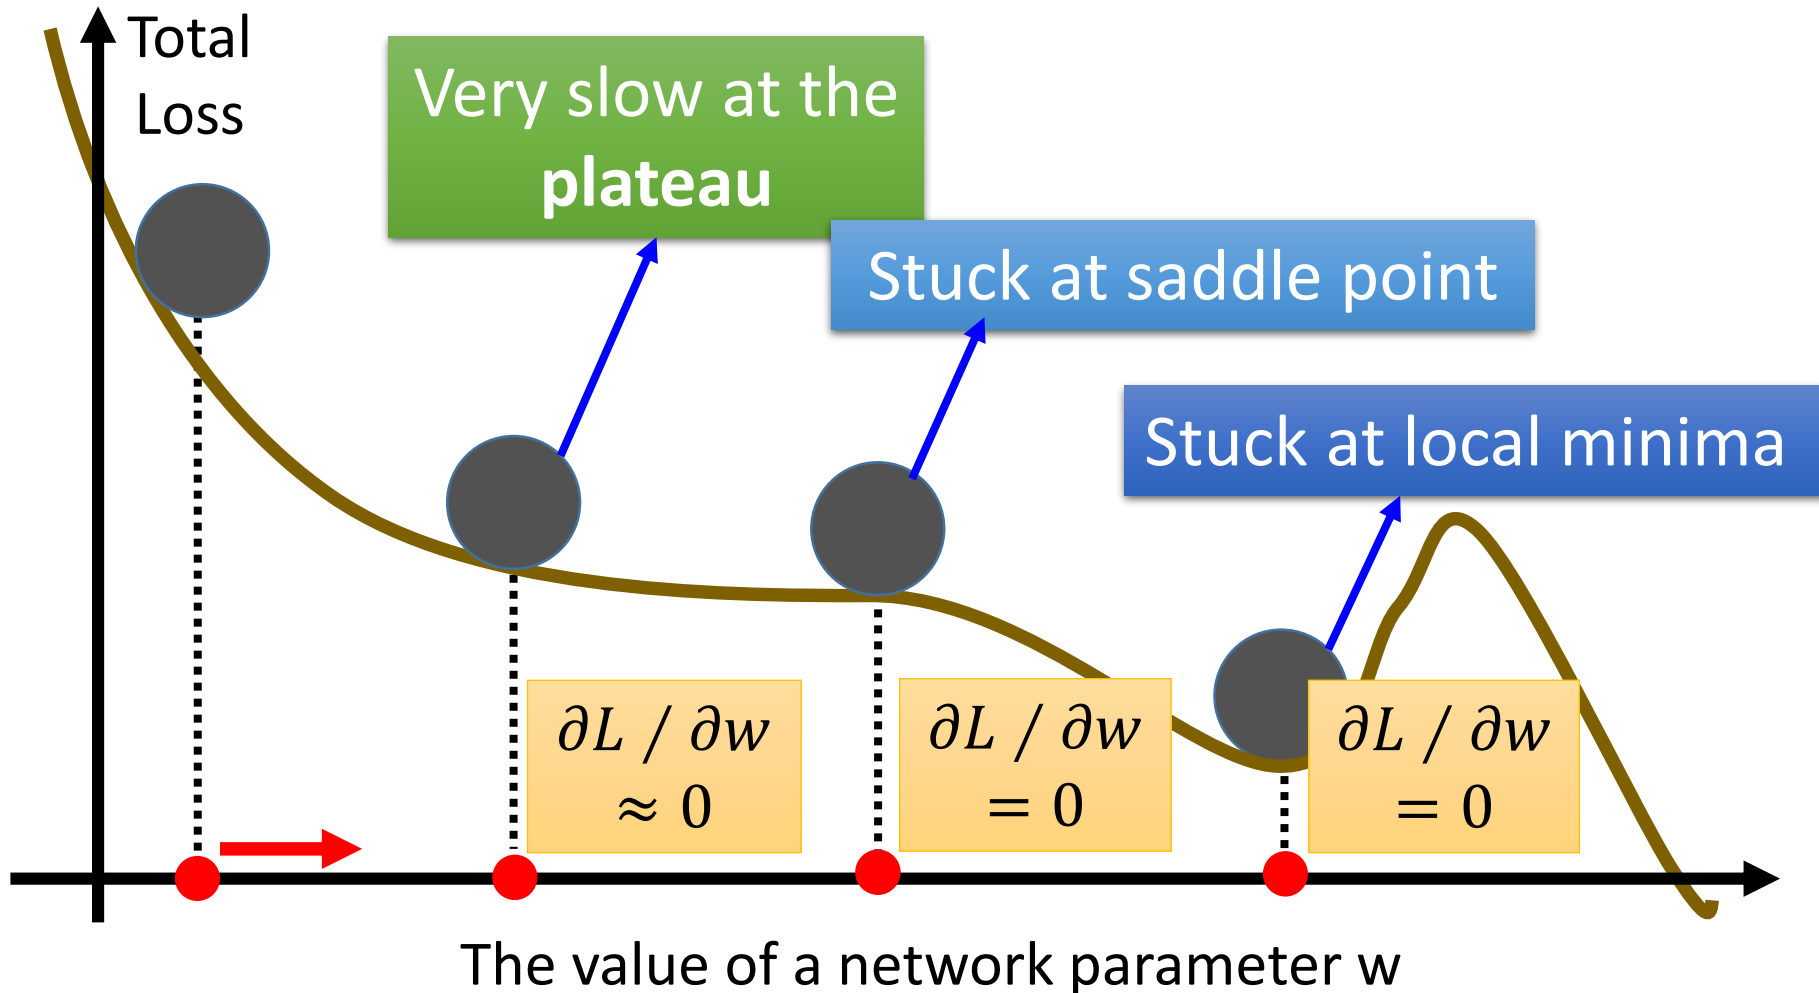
Total Loss

Very slow at the **plateau**

Stuck at saddle point

Stuck at local minima

$\partial L / \partial w \approx 0$

$\partial L / \partial w = 0$

$\partial L / \partial w = 0$

The value of a network parameter w